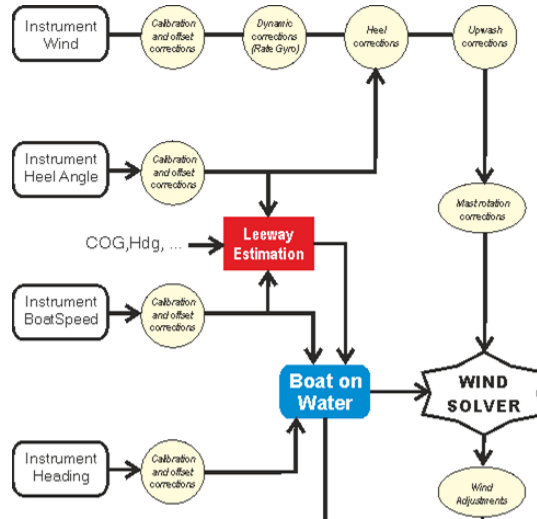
Instrument Wind

Calibration and offset corrections

Dynamic corrections (Rate Gyro)

Heel corrections

Upwash corrections

Instrument Heel Angle

Calibration and offset corrections

Mastrotation corrections

COG,Hdg, ...

Leeway Estimation

Instrument BoatSpeed

Calibration and offset corrections

Boat on Water

WIND SOLVER

Instrument Heading

Calibration and offset corrections

Wind Adjustments